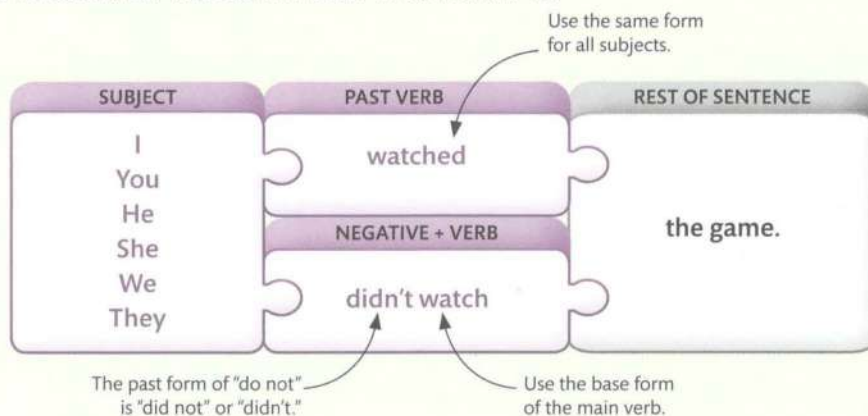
Use the same form for all subjects.

| SUBJECT | PAST VERB | REST OF SENTENCE |
|---|---|---|
| I You He She We They | watched | the game. |
| | NEGATIVE + VERB | |
| | didn't watch | |

The past form of "do not" is "did not" or "didn't."

Use the base form of the main verb.